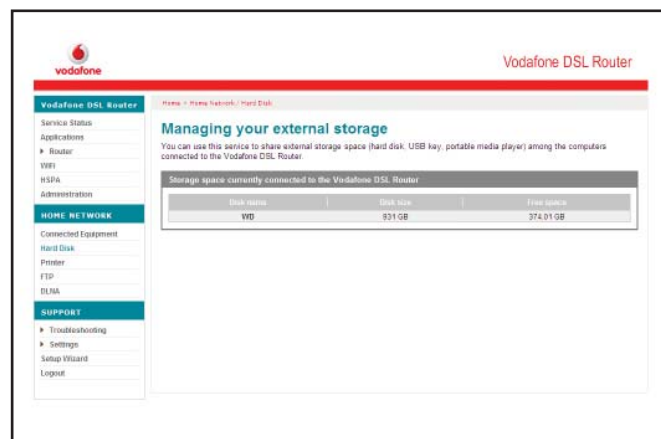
vodafone

Vodafone DSL Router

Vodafone DSL Router

Service Status
Applications
▸ Router
WiFi
HSPA
Administration

HOME NETWORK

Connected Equipment
Hard Disk
Printer
FTP
DLNA

SUPPORT

▸ Troubleshooting
▸ Settings
Setup Wizard
Logout

Home > Home Network / Hard Disk

Managing your external storage

You can use this service to share external storage space (hard disk, USB key, portable media player) among the computers connected to the Vodafone DSL Router.

Storage space currently connected to the Vodafone DSL Router

| Disk name | Disk size | Free space |
|---|---|---|
| WD | 931 GB | 374.01 GB |